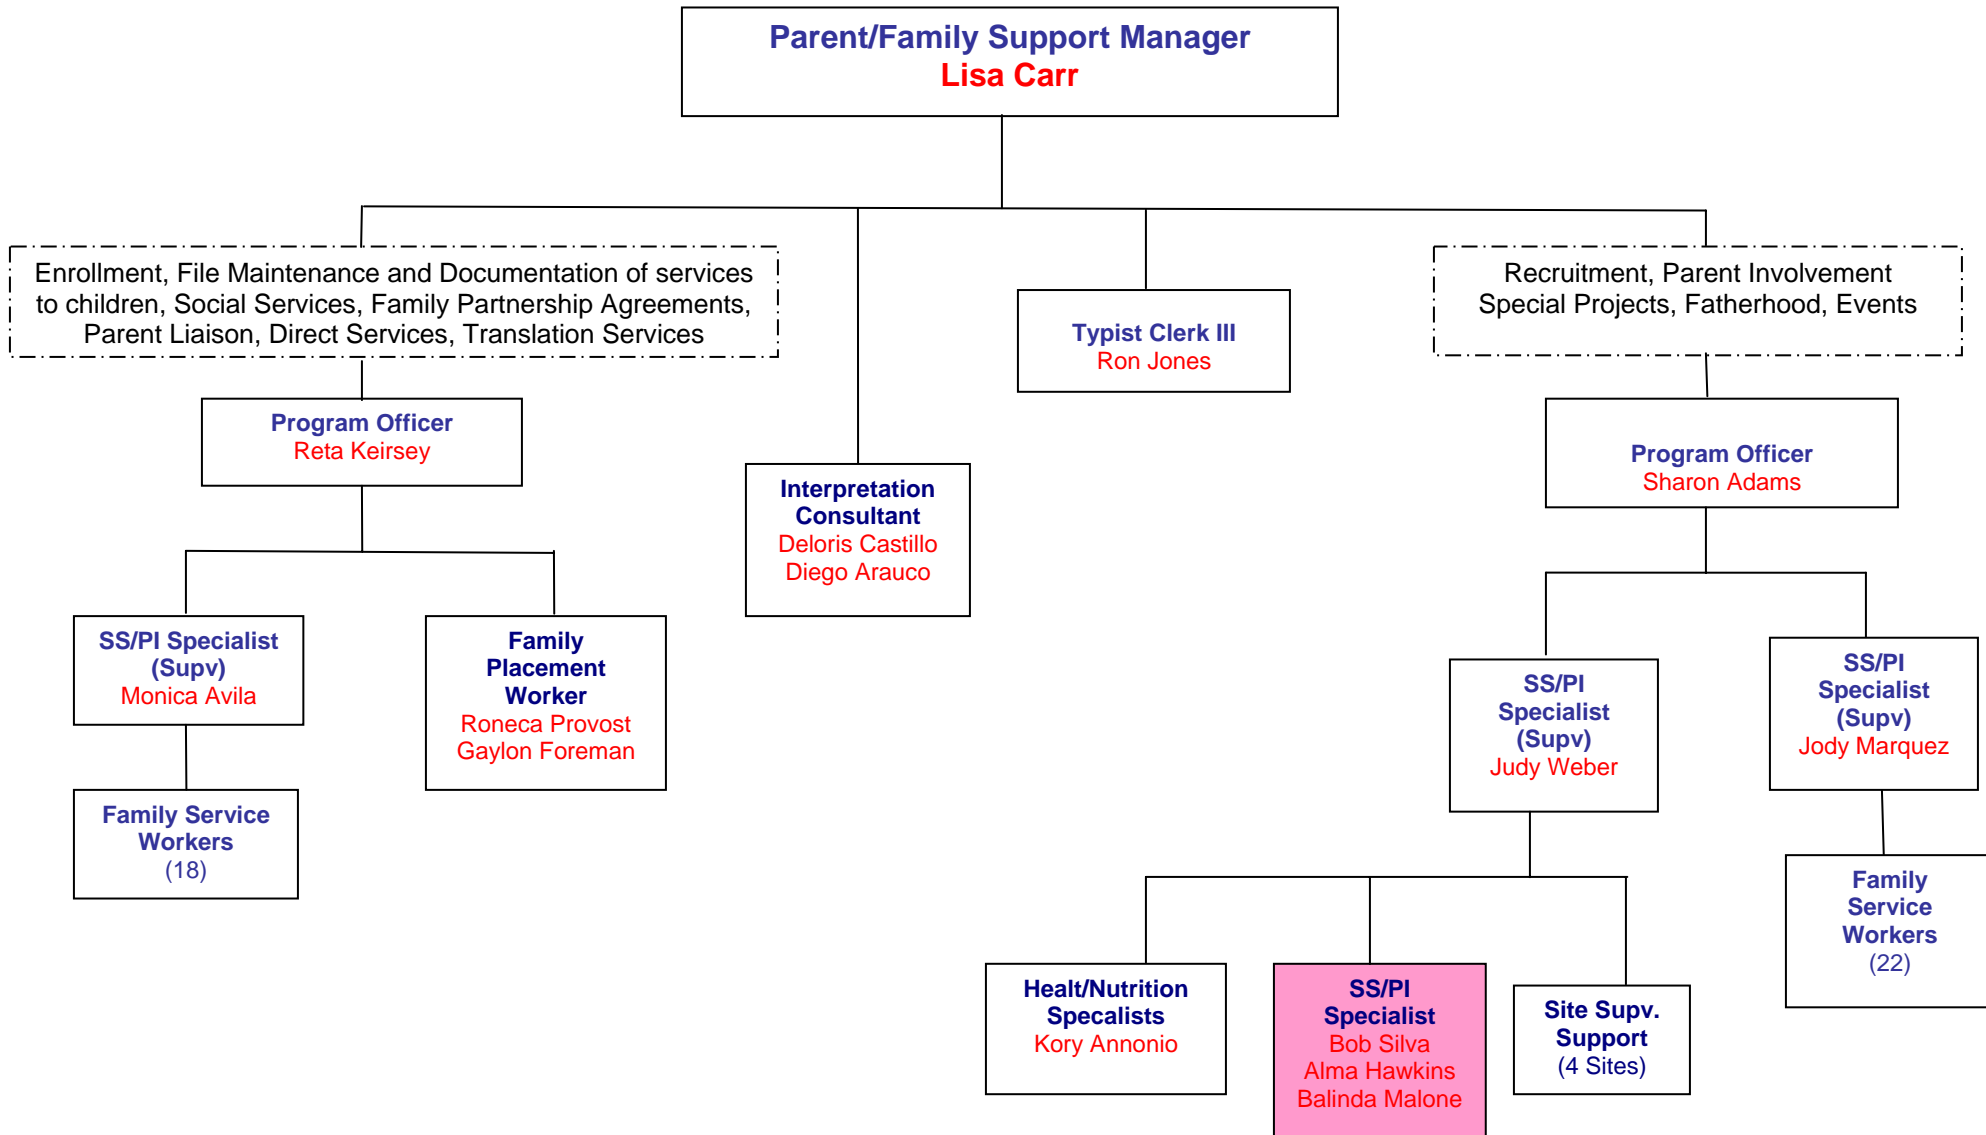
Parent/Family Support Manager
Lisa Carr

Enrollment, File Maintenance and Documentation of services to children, Social Services, Family Partnership Agreements, Parent Liaison, Direct Services, Translation Services

Typist Clerk III
Ron Jones

Recruitment, Parent Involvement Special Projects, Fatherhood, Events

Program Officer
Reta Keirsey

Interpretation Consultant
Deloris Castillo
Diego Arauco

Program Officer
Sharon Adams

SS/PI Specialist (Supv)
Monica Avila

Family Placement Worker
Roneca Provost
Gaylon Foreman

SS/PI Specialist (Supv)
Judy Weber

SS/PI Specialist (Supv)
Jody Marquez

Family Service Workers
(18)

Family Service Workers
(22)

Healt/Nutrition Specalists
Kory Annonio

SS/PI Specialist
Bob Silva
Alma Hawkins
Balinda Malone

Site Supv. Support
(4 Sites)